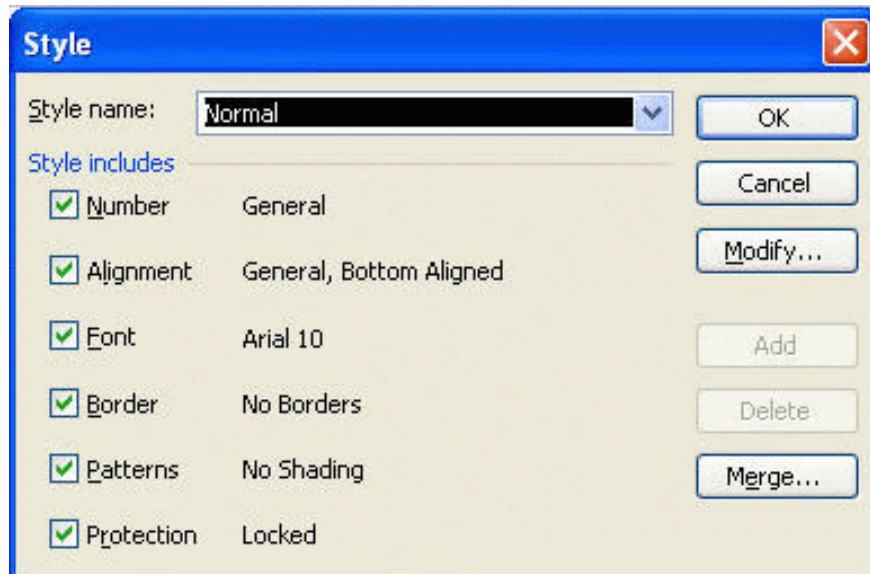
Style

Style name: Normal

OK

Cancel

Modify...

Add

Delete

Merge...

Style includes

Number General

Alignment General, Bottom Aligned

Font Arial 10

Border No Borders

Patterns No Shading

Protection Locked